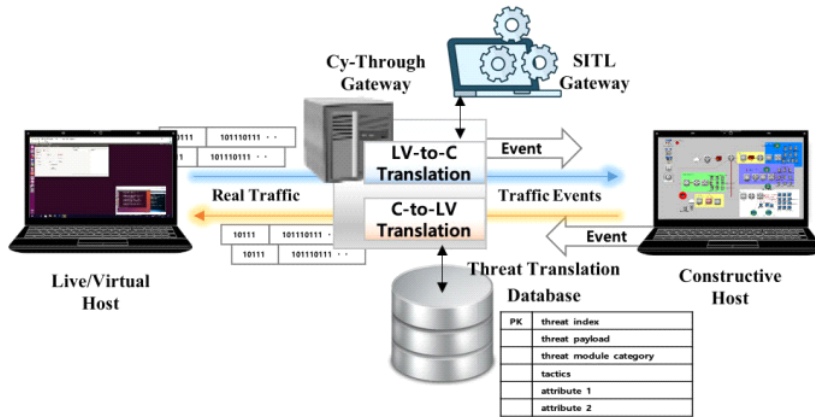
Cy-Through Gateway

SITL Gateway

0111 101110111 · ·

1 101110111 · ·

LV-to-C Translation

Event

Real Traffic

Traffic Events

C-to-LV Translation

10111 101110111 · ·

10111 101110111 · ·

Event

Live/Virtual Host

Threat Translation Database

Constructive Host

| PK | threat index |
|---|---|
| | threat payload |
| | threat module category |
| | tactics |
| | attribute 1 |
| | attribute 2 |